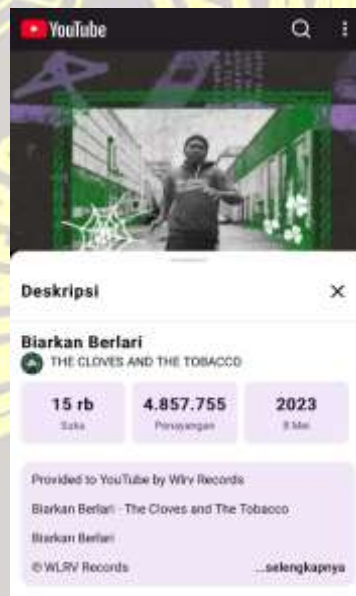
YouTube

Deskripsi

×

Biarkan Berlari

THE CLOVES AND THE TOBACCO

| 15 rb | 4.857.755 | 2023 |
|---|---|---|
| Suka | Penayangan | 8 Mei |

Provided to YouTube by Wlrv Records

Biarkan Berlari · The Cloves and The Tobacco

Biarkan Berlari

© WLRV Records ...selengkapnya